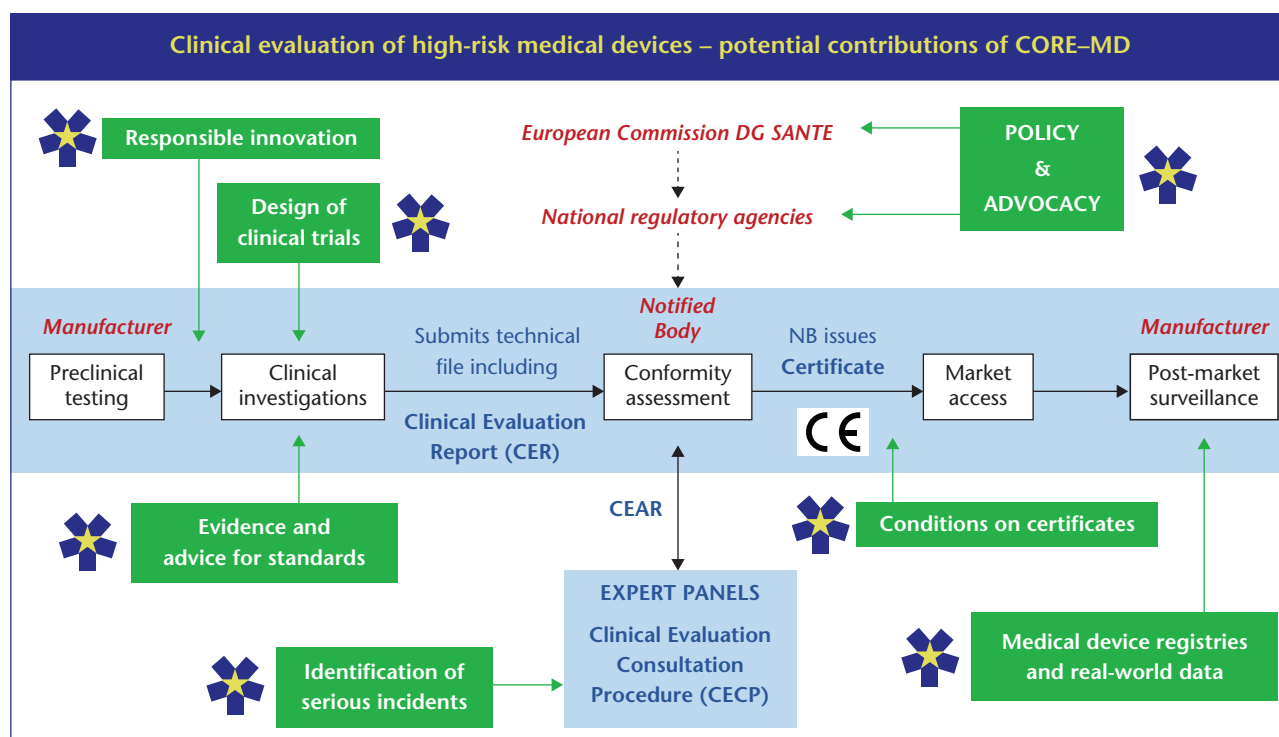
Clinical evaluation of high-risk medical devices – potential contributions of CORE–MD

Responsible innovation

European Commission DG SANTE

POLICY & ADVOCACY

Design of clinical trials

National regulatory agencies

Manufacturer

Notified Body

Manufacturer

Preclinical testing

Clinical investigations

Submits technical file including

Clinical Evaluation Report (CER)

Conformity assessment

NB issues Certificate

CE

Market access

Post-market surveillance

CEAR

Evidence and advice for standards

Conditions on certificates

EXPERT PANELS

Clinical Evaluation Consultation Procedure (CECP)

Identification of serious incidents

Medical device registries and real-world data